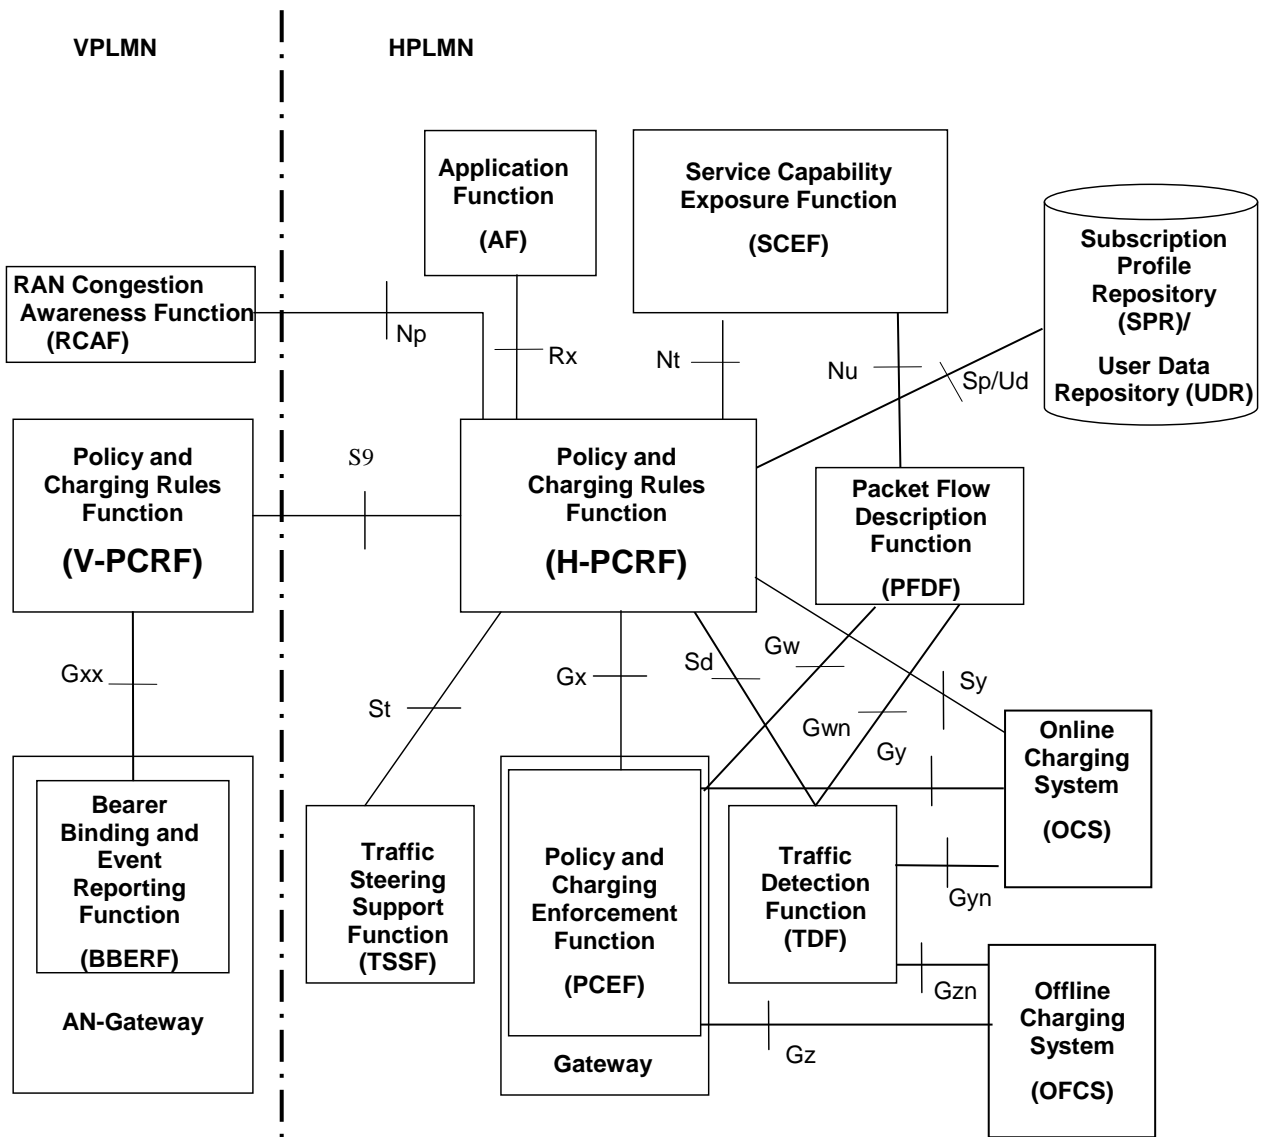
VPLMN

HPLMN

Application Function

(AF)

Service Capability Exposure Function

(SCEF)

Subscription Profile Repository (SPR)/

User Data Repository (UDR)

RAN Congestion Awareness Function (RCAF)

Np

Rx

Nt

Nu

Sp/Ud

Policy and Charging Rules Function

(V-PCRF)

S9

Policy and Charging Rules Function

(H-PCRF)

Packet Flow Description Function

(PFDF)

Gxx

Gw

Sd

Sy

Gx

St

Gwn

Gy

Online Charging System

(OCS)

Bearer Binding and Event Reporting Function

(BBERF)

AN-Gateway

Traffic Steering Support Function (TSSF)

Policy and Charging Enforcement Function

(PCEF)

Gateway

Traffic Detection Function (TDF)

Gyn

Gzn

Gz

Offline Charging System

(OFCS)